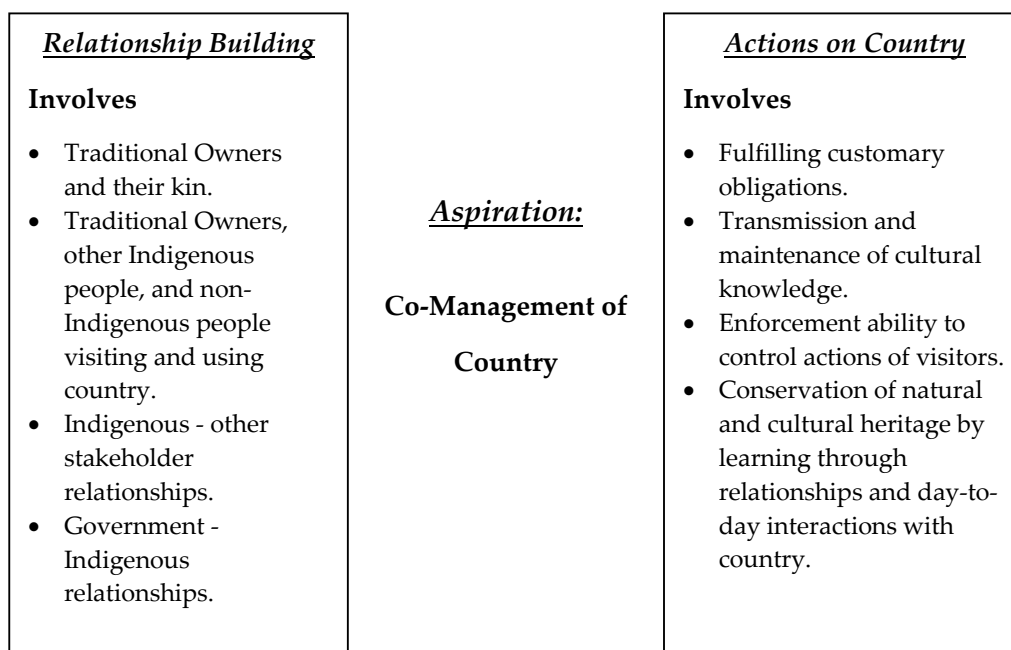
Relationship Building

Involves

- Traditional Owners and their kin.
- Traditional Owners, other Indigenous people, and non-Indigenous people visiting and using country.
- Indigenous - other stakeholder relationships.
- Government - Indigenous relationships.

Aspiration:

Co-Management of Country

Actions on Country

Involves

- Fulfilling customary obligations.
- Transmission and maintenance of cultural knowledge.
- Enforcement ability to control actions of visitors.
- Conservation of natural and cultural heritage by learning through relationships and day-to-day interactions with country.